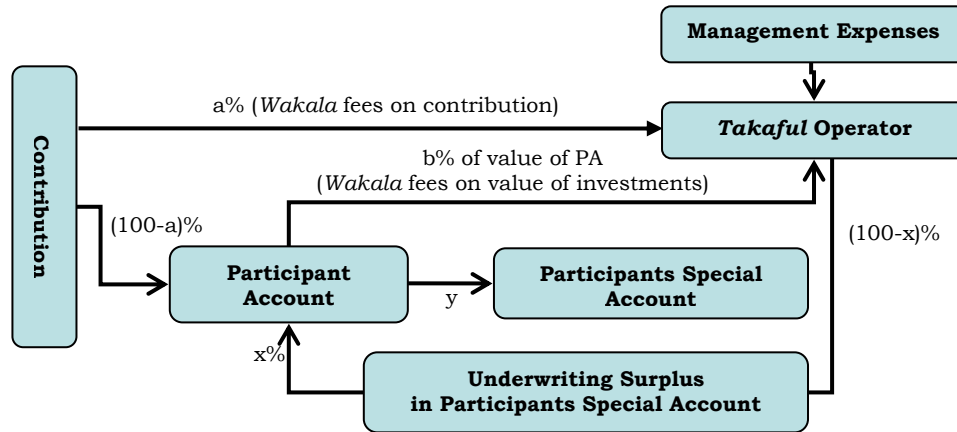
Management Expenses

Contribution

a% (*Wakala* fees on contribution)

*Takaful* Operator

b% of value of PA (*Wakala* fees on value of investments)

(100-a)%

(100-x)%

Participant Account

y

Participants Special Account

x%

Underwriting Surplus in Participants Special Account